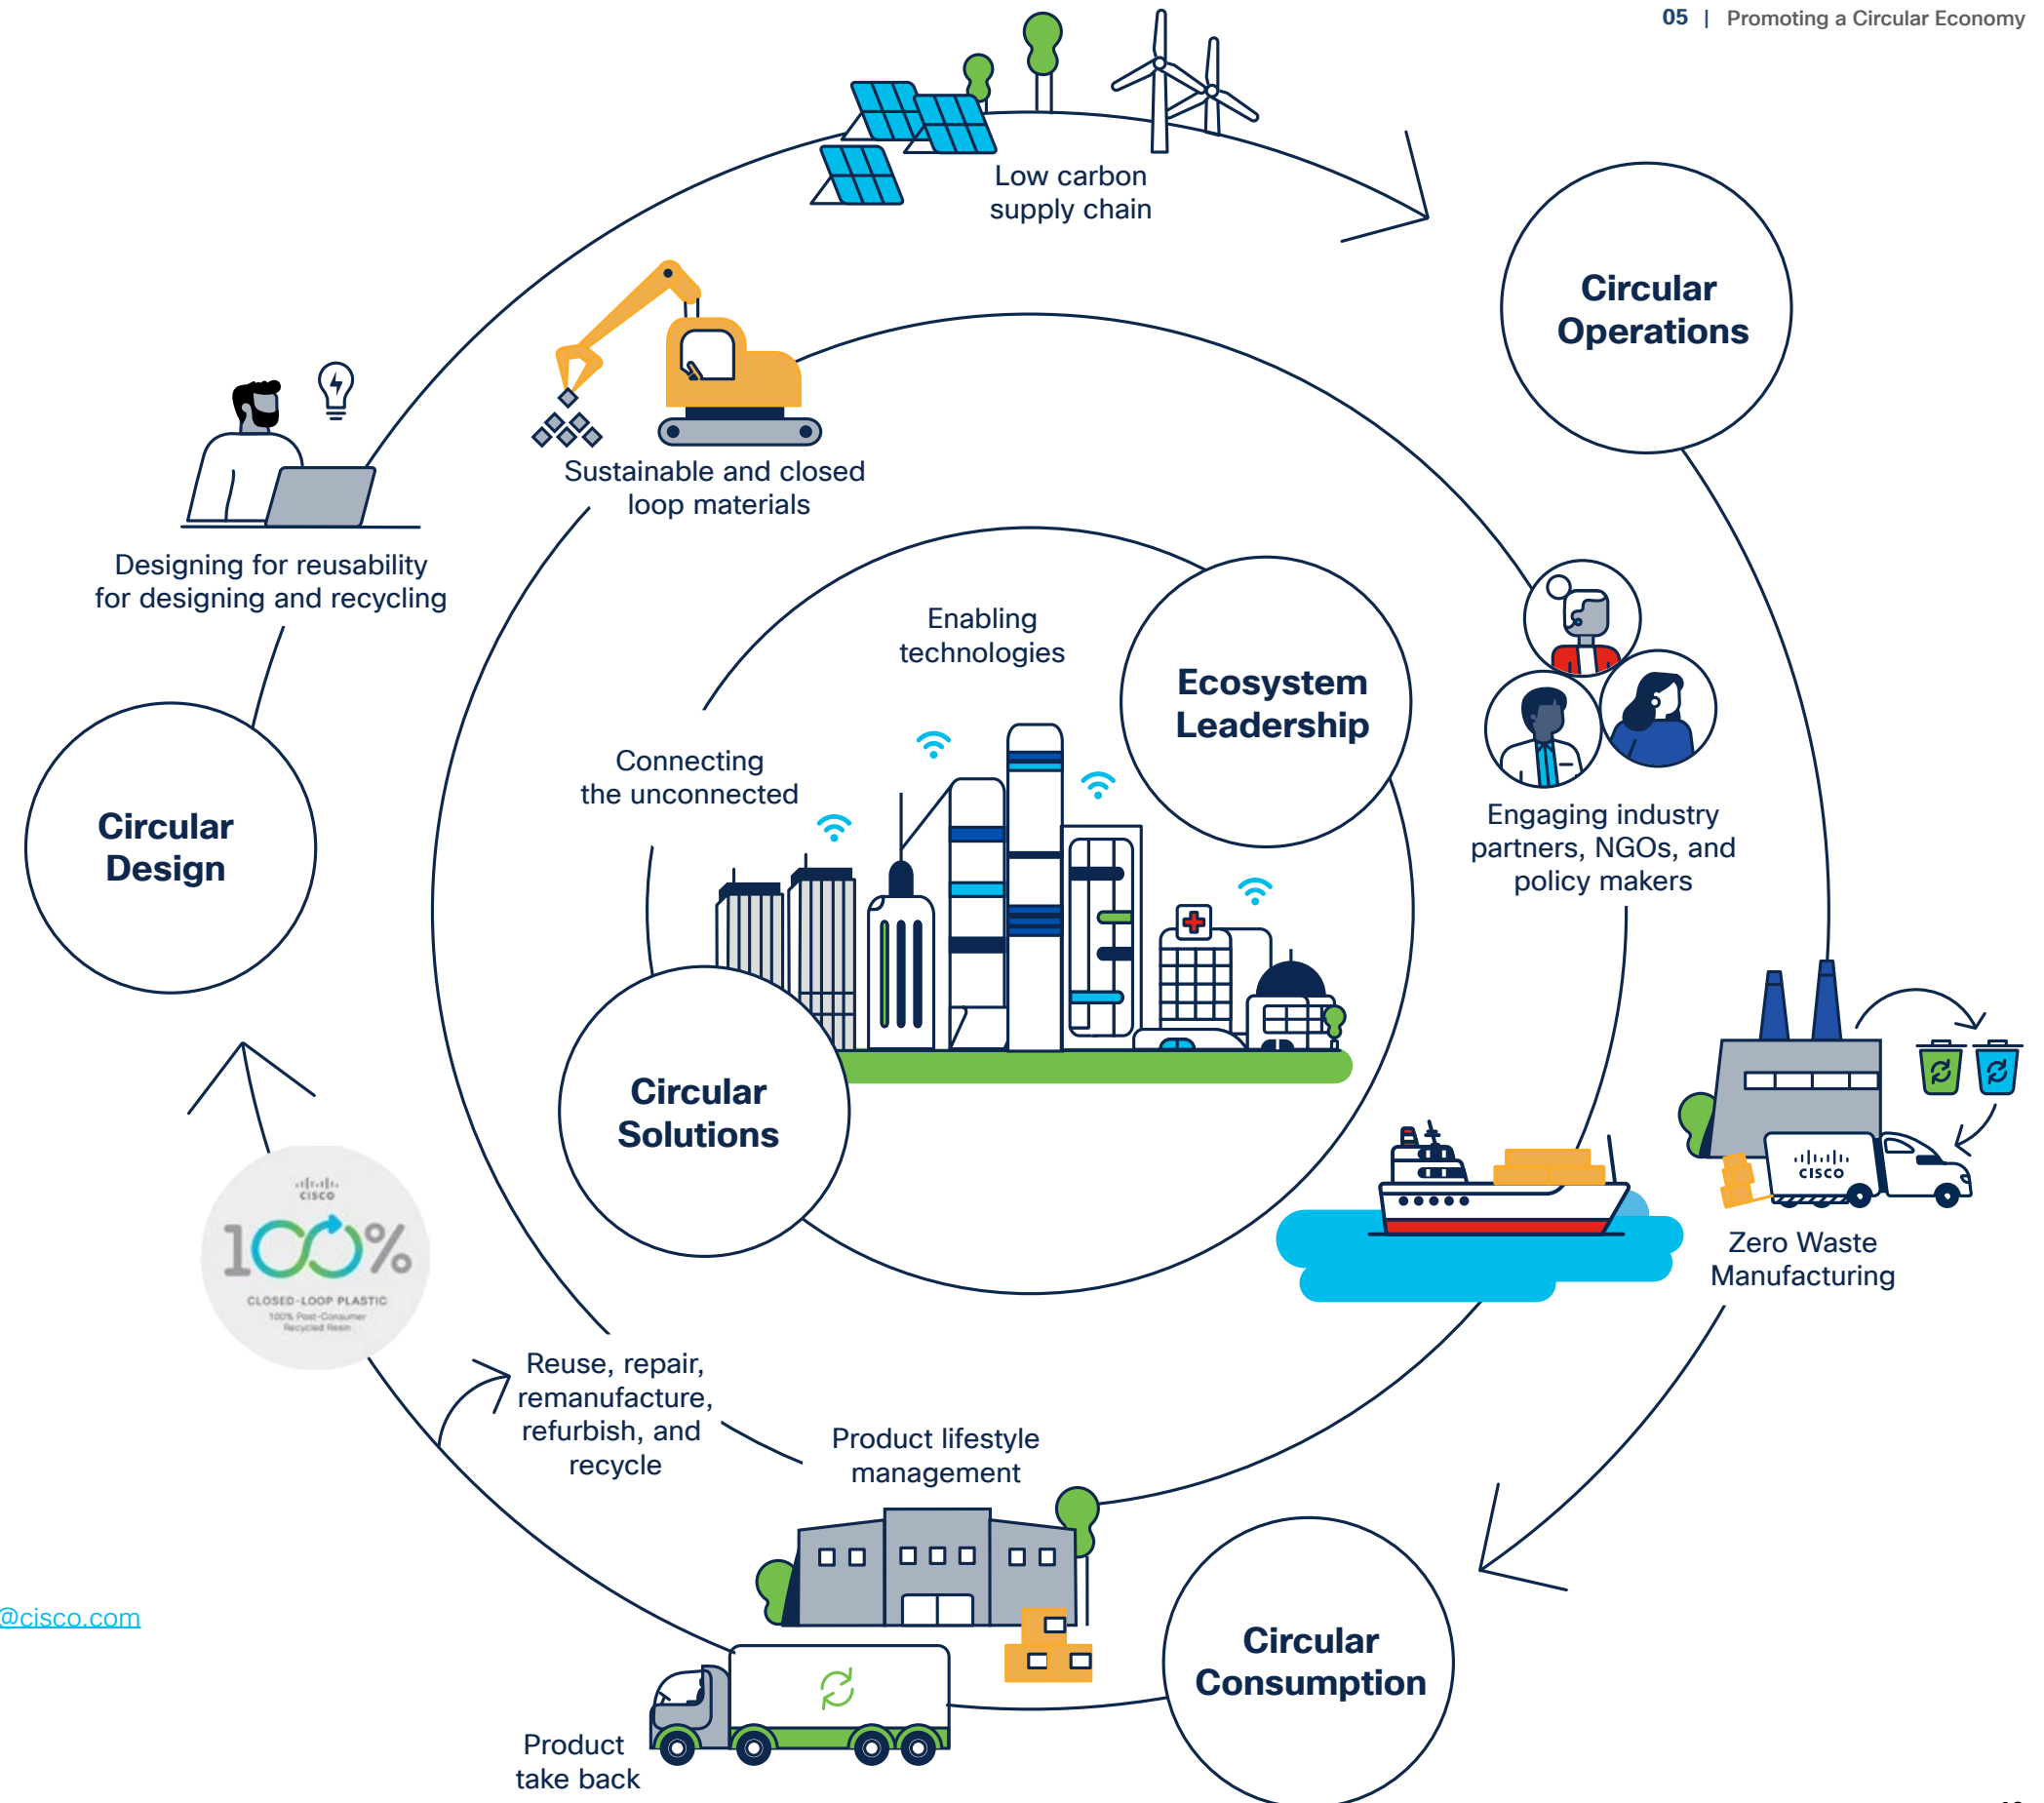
05 | Promoting a Circular Economy

Low carbon supply chain

Circular Operations

Sustainable and closed loop materials

Designing for reusability for designing and recycling

Enabling technologies

Ecosystem Leadership

Connecting the unconnected

Circular Design

Engaging industry partners, NGOs, and policy makers

Circular Solutions

cisco

Zero Waste Manufacturing

cisco
100%
CLOSED-LOOP PLASTIC
100% Post-Consumer Recycled Resin

Reuse, repair, remanufacture, refurbish, and recycle

Product lifestyle management

@cisco.com

Circular Consumption

Product take back